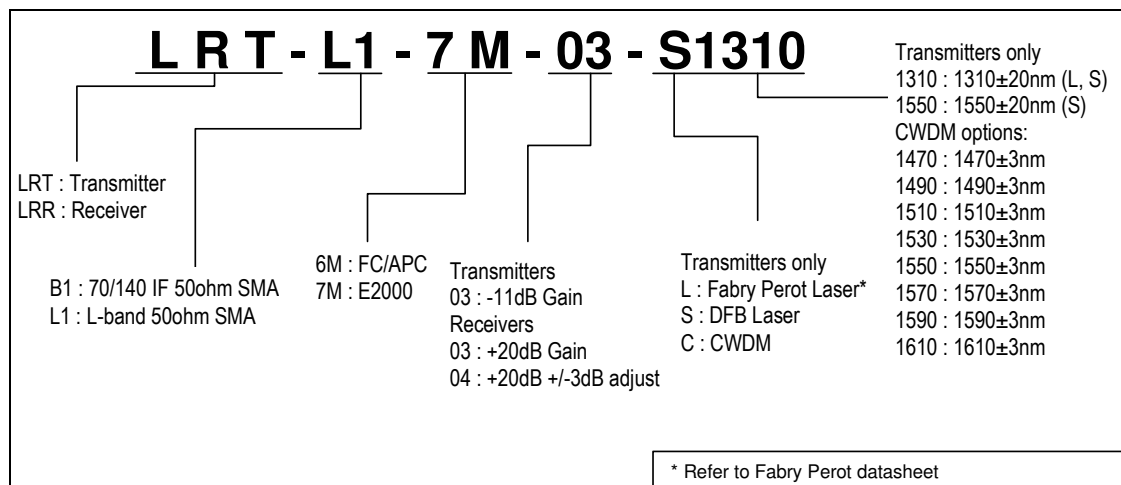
LRT - L1 - 7M - 03 - S1310

Transmitters only
1310 : 1310±20nm (L, S)
1550 : 1550±20nm (S)
CWDM options:
1470 : 1470±3nm
1490 : 1490±3nm
1510 : 1510±3nm
1530 : 1530±3nm
1550 : 1550±3nm
1570 : 1570±3nm
1590 : 1590±3nm
1610 : 1610±3nm

LRT : Transmitter
LRR : Receiver

B1 : 70/140 IF 50ohm SMA
L1 : L-band 50ohm SMA

6M : FC/APC
7M : E2000

Transmitters
03 : -11dB Gain
Receivers
03 : +20dB Gain
04 : +20dB +/-3dB adjust

Transmitters only
L : Fabry Perot Laser*
S : DFB Laser
C : CWDM

* Refer to Fabry Perot datasheet